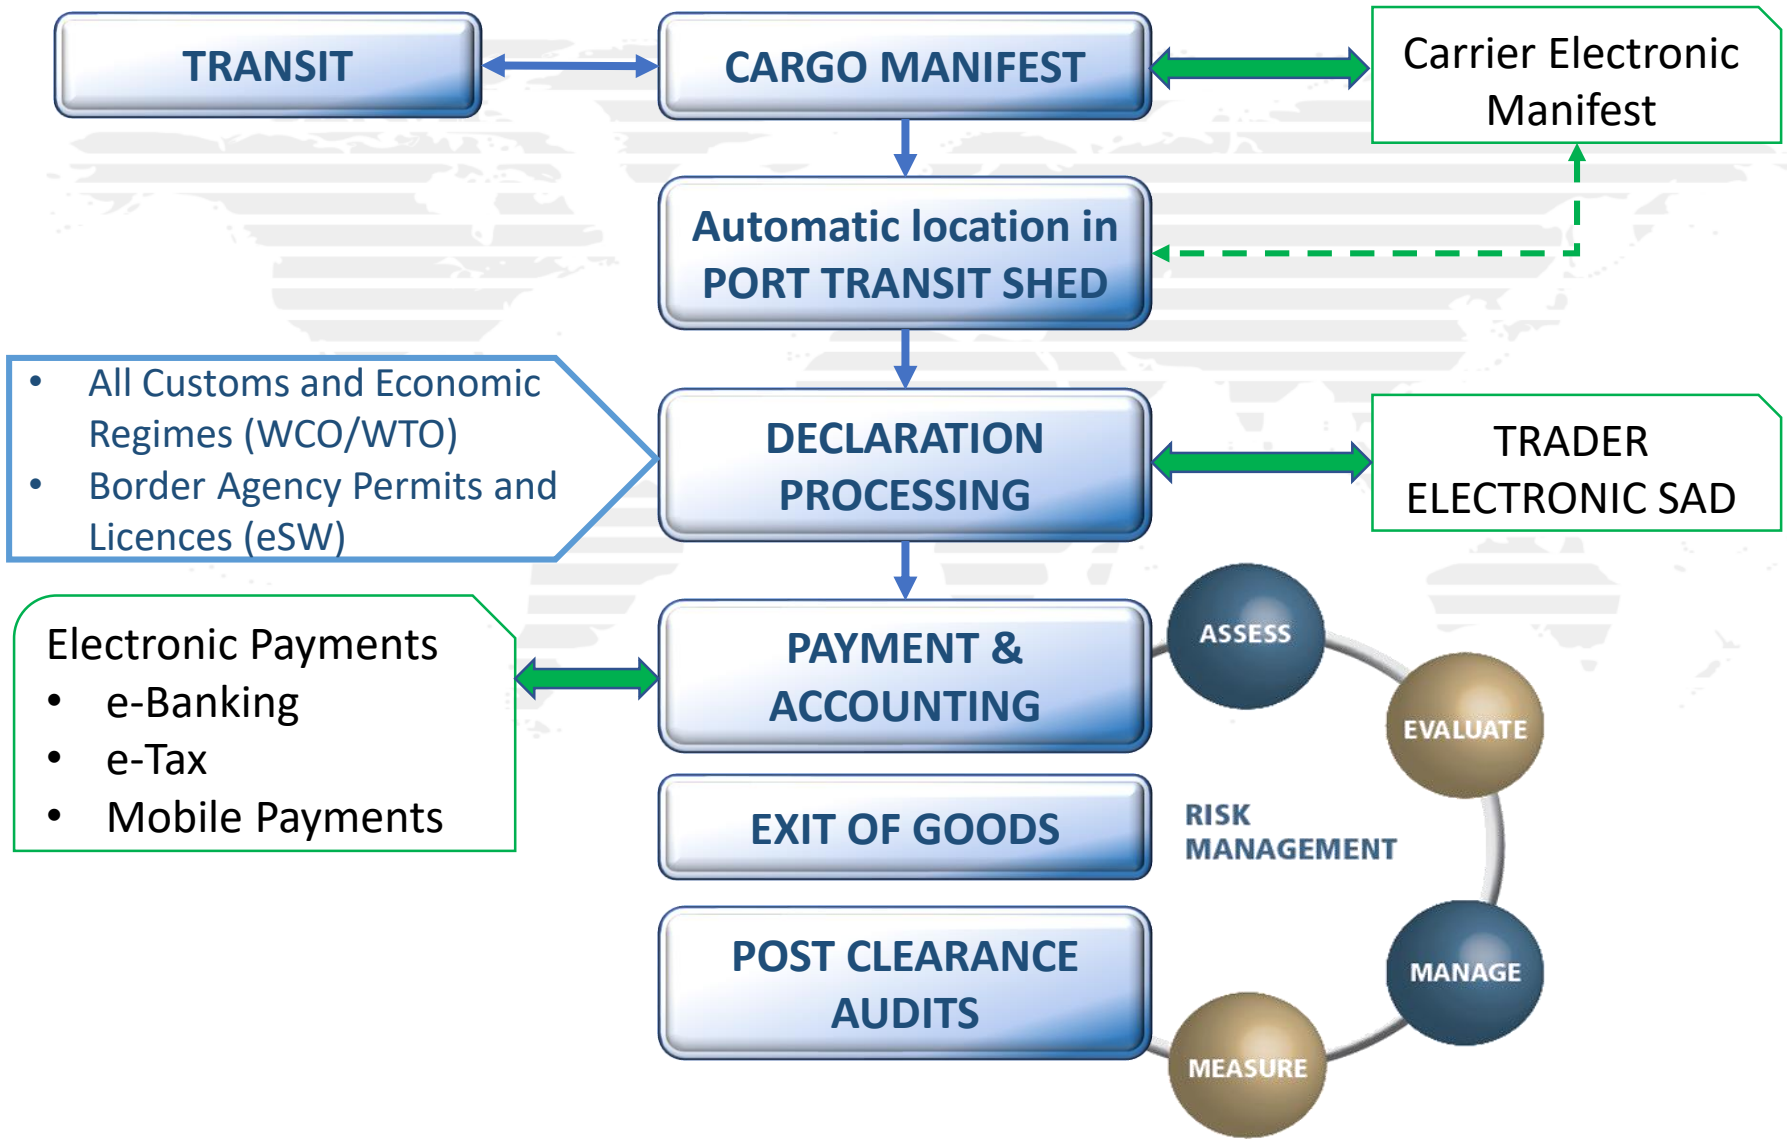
TRANSIT

CARGO MANIFEST

Carrier Electronic Manifest

Automatic location in PORT TRANSIT SHED

- All Customs and Economic Regimes (WCO/WTO)
- Border Agency Permits and Licences (eSW)

DECLARATION PROCESSING

TRADER ELECTRONIC SAD

Electronic Payments
- e-Banking
- e-Tax
- Mobile Payments

PAYMENT & ACCOUNTING

EXIT OF GOODS

POST CLEARANCE AUDITS

ASSESS

EVALUATE

RISK MANAGEMENT

MANAGE

MEASURE